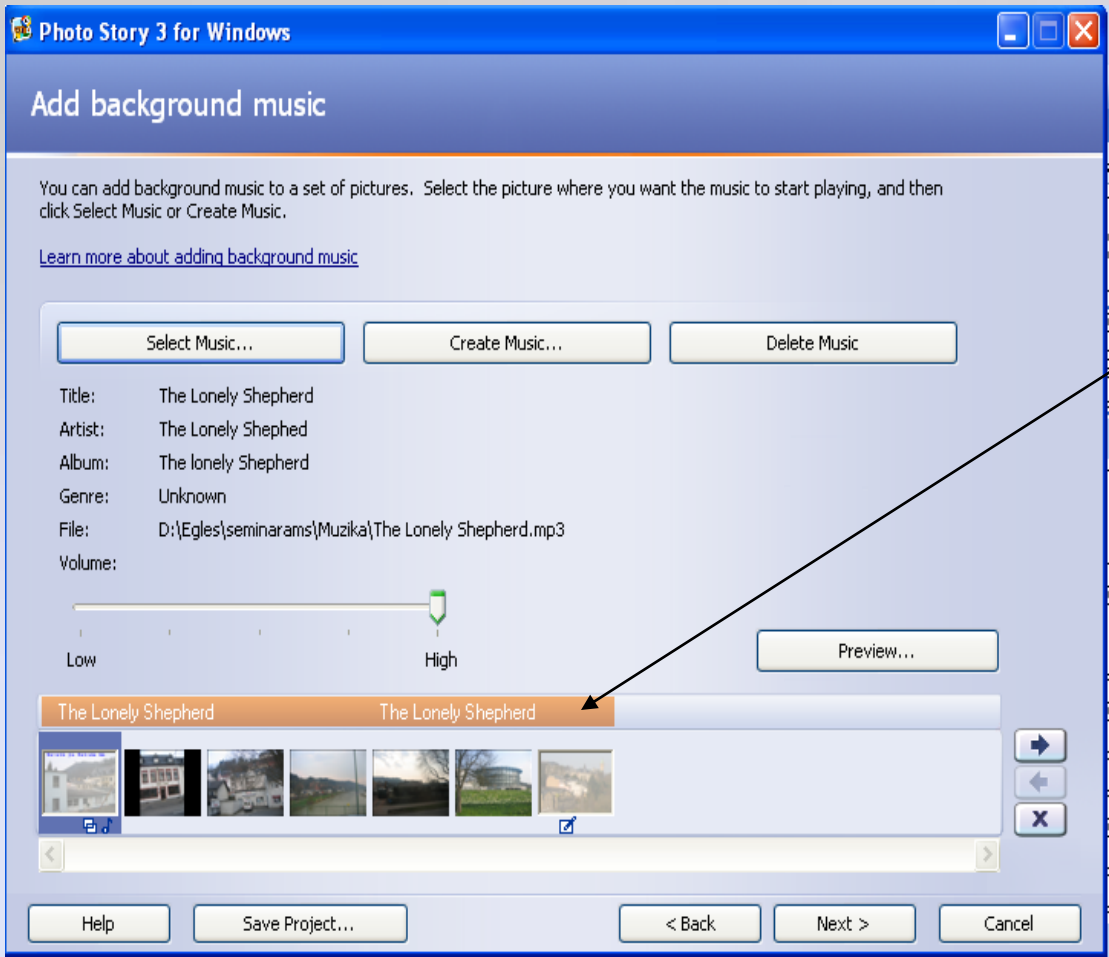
Photo Story 3 for Windows

Add background music

You can add background music to a set of pictures. Select the picture where you want the music to start playing, and then click Select Music or Create Music.

Learn more about adding background music

Select Music... | Create Music... | Delete Music

| | |
|---|---|
| Title: | The Lonely Shepherd |
| Artist: | The Lonely Shephed |
| Album: | The lonely Shepherd |
| Genre: | Unknown |
| File: | D:\Egles\seminarams\Muzika\The Lonely Shepherd.mp3 |
| Volume: | |

Low High

Preview...

The Lonely Shepherd The Lonely Shepherd

Help Save Project... < Back Next > Cancel